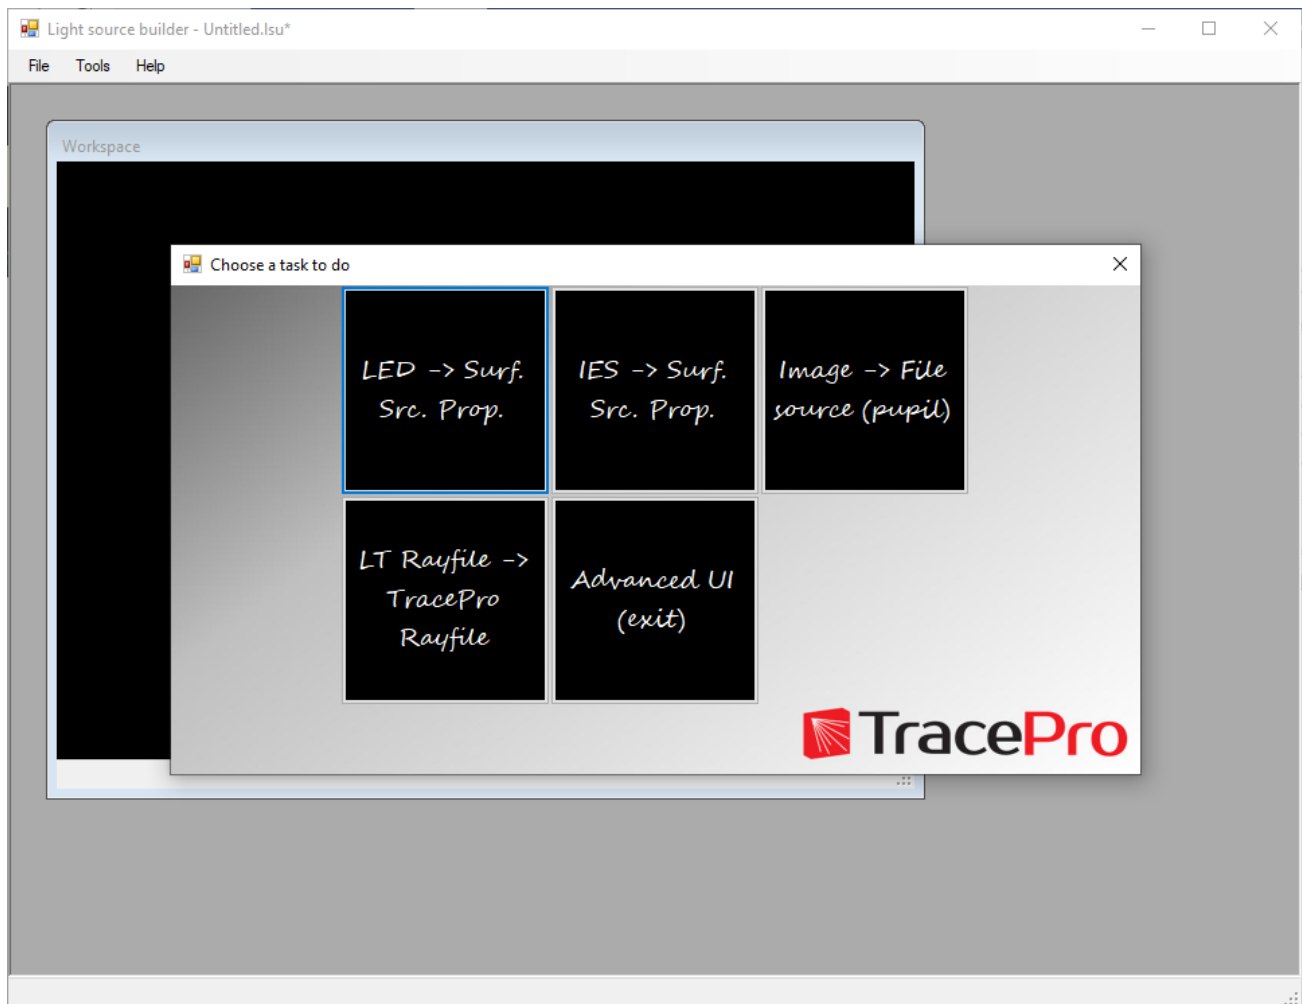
Light source builder - Untitled.lsu*

File Tools Help

Workspace

Choose a task to do

LED -> Surf. Src. Prop.

IES -> Surf. Src. Prop.

Image -> File source (pupil)

LT Rayfile -> TracePro Rayfile

Advanced UI (exit)

TracePro